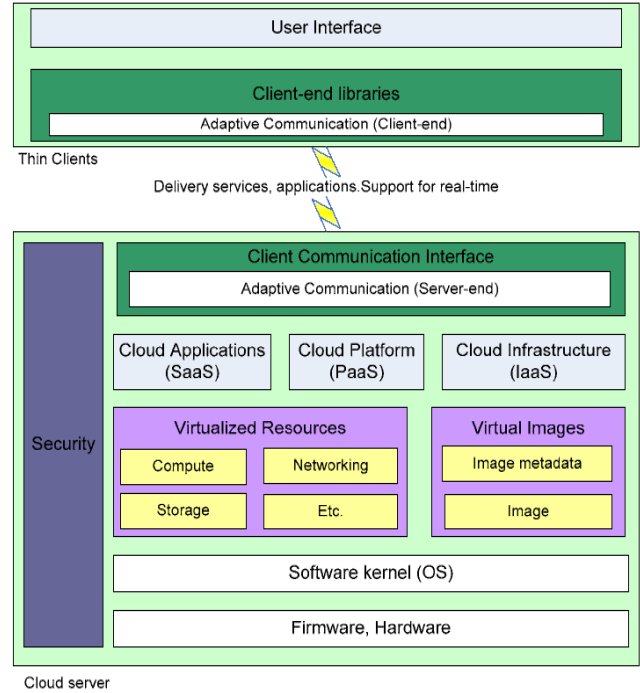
User Interface

Client-end libraries

Adaptive Communication (Client-end)

Thin Clients

Delivery services, applications.Support for real-time

Security

Client Communication Interface

Adaptive Communication (Server-end)

Cloud Applications (SaaS)

Cloud Platform (PaaS)

Cloud Infrastructure (IaaS)

Virtualized Resources

Compute

Networking

Storage

Etc.

Virtual Images

Image metadata

Image

Software kernel (OS)

Firmware, Hardware

Cloud server